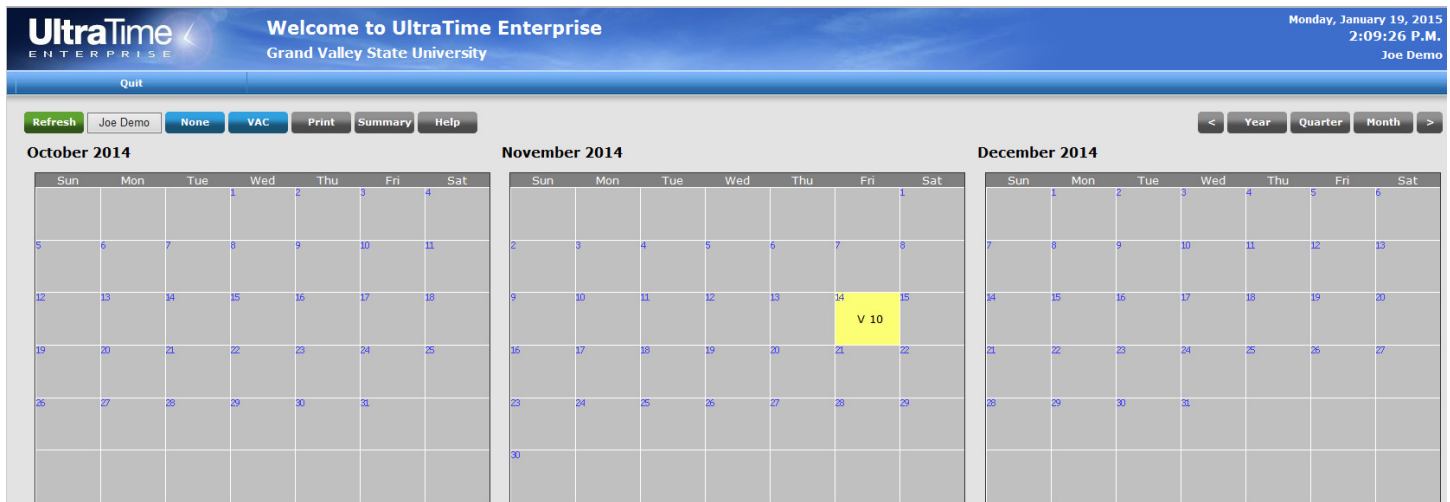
UltraTime ENTERPRISE

Welcome to UltraTime Enterprise
Grand Valley State University

Monday, January 19, 2015
2:09:26 P.M.
Joe Demo

Quit

Refresh Joe Demo None VAC Print Summary Help

< Year Quarter Month >

October 2014

| Sun | Mon | Tue | Wed | Thu | Fri | Sat |
|---|---|---|---|---|---|---|
| | | | 1 | 2 | 3 | 4 |
| 5 | 6 | 7 | 8 | 9 | 10 | 11 |
| 12 | 13 | 14 | 15 | 16 | 17 | 18 |
| 19 | 20 | 21 | 22 | 23 | 24 | 25 |
| 26 | 27 | 28 | 29 | 30 | 31 | |

November 2014

| Sun | Mon | Tue | Wed | Thu | Fri | Sat |
|---|---|---|---|---|---|---|
| | | | | | | 1 |
| 2 | 3 | 4 | 5 | 6 | 7 | 8 |
| 9 | 10 | 11 | 12 | 13 | 14 V 10 | 15 |
| 16 | 17 | 18 | 19 | 20 | 21 | 22 |
| 23 | 24 | 25 | 26 | 27 | 28 | 29 |
| 30 | | | | | | |

December 2014

| Sun | Mon | Tue | Wed | Thu | Fri | Sat |
|---|---|---|---|---|---|---|
| | 1 | 2 | 3 | 4 | 5 | 6 |
| 7 | 8 | 9 | 10 | 11 | 12 | 13 |
| 14 | 15 | 16 | 17 | 18 | 19 | 20 |
| 21 | 22 | 23 | 24 | 25 | 26 | 27 |
| 28 | 29 | 30 | 31 | | | |